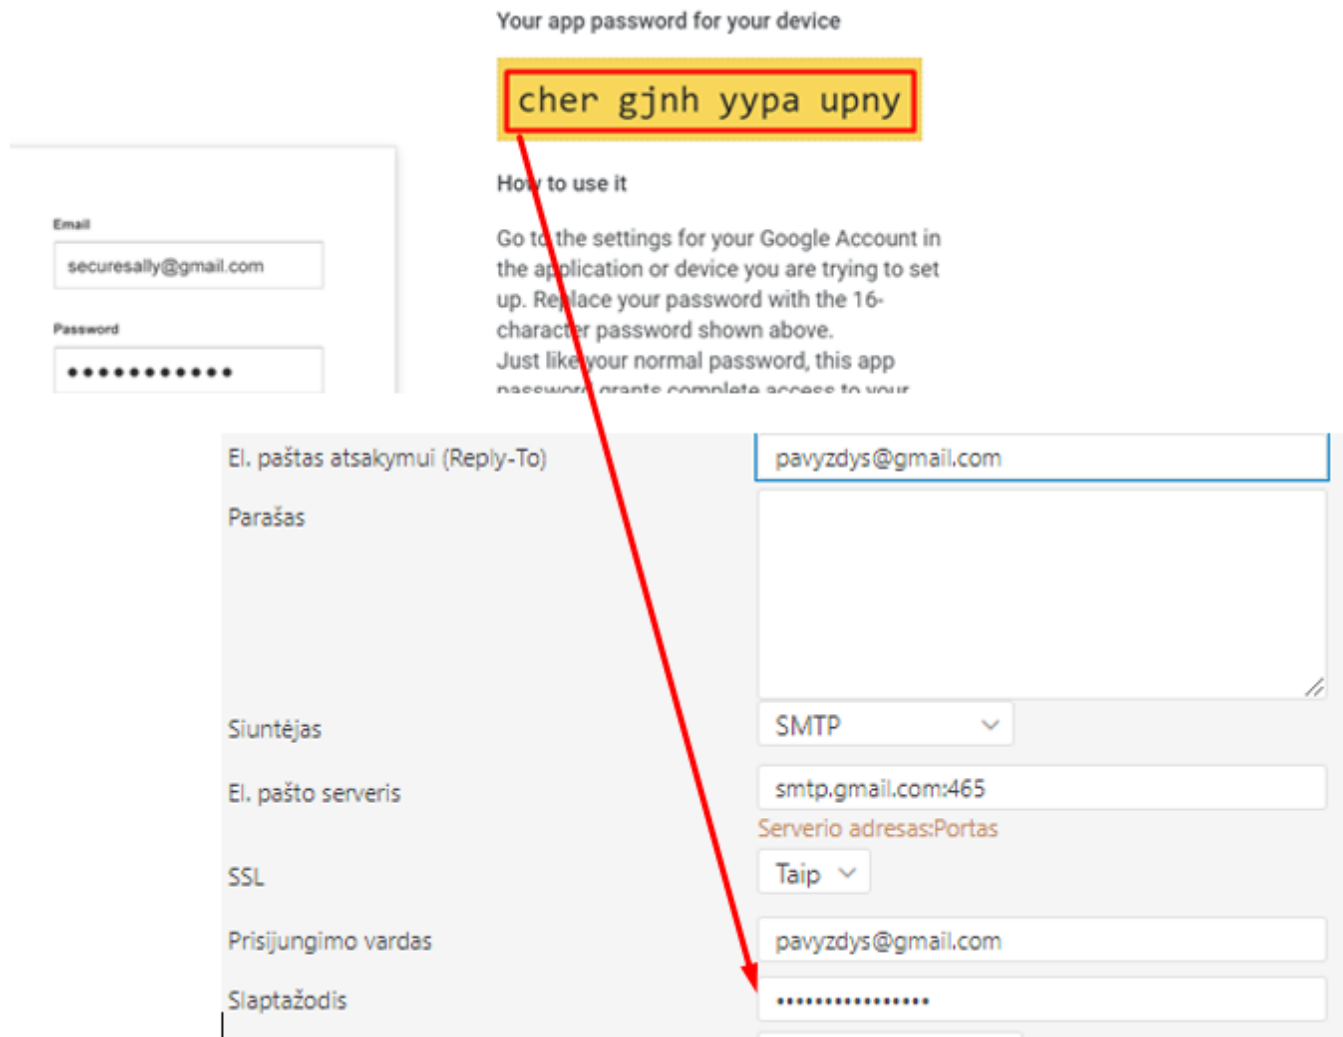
Your app password for your device

cher gjnh yypa upny

Email
securesally@gmail.com

Password
••••••••••••

How to use it

Go to the settings for your Google Account in the application or device you are trying to set up. Replace your password with the 16-character password shown above.
Just like your normal password, this app password grants complete access to your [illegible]

El. paštas atsakymui (Reply-To)
pavyzdys@gmail.com

Parašas

Siuntėjas
SMTP

El. pašto serveris
smtp.gmail.com:465
Serverio adresas:Portas

SSL
Taip

Prisijungimo vardas
pavyzdys@gmail.com

Slaptažodis
••••••••••••••••